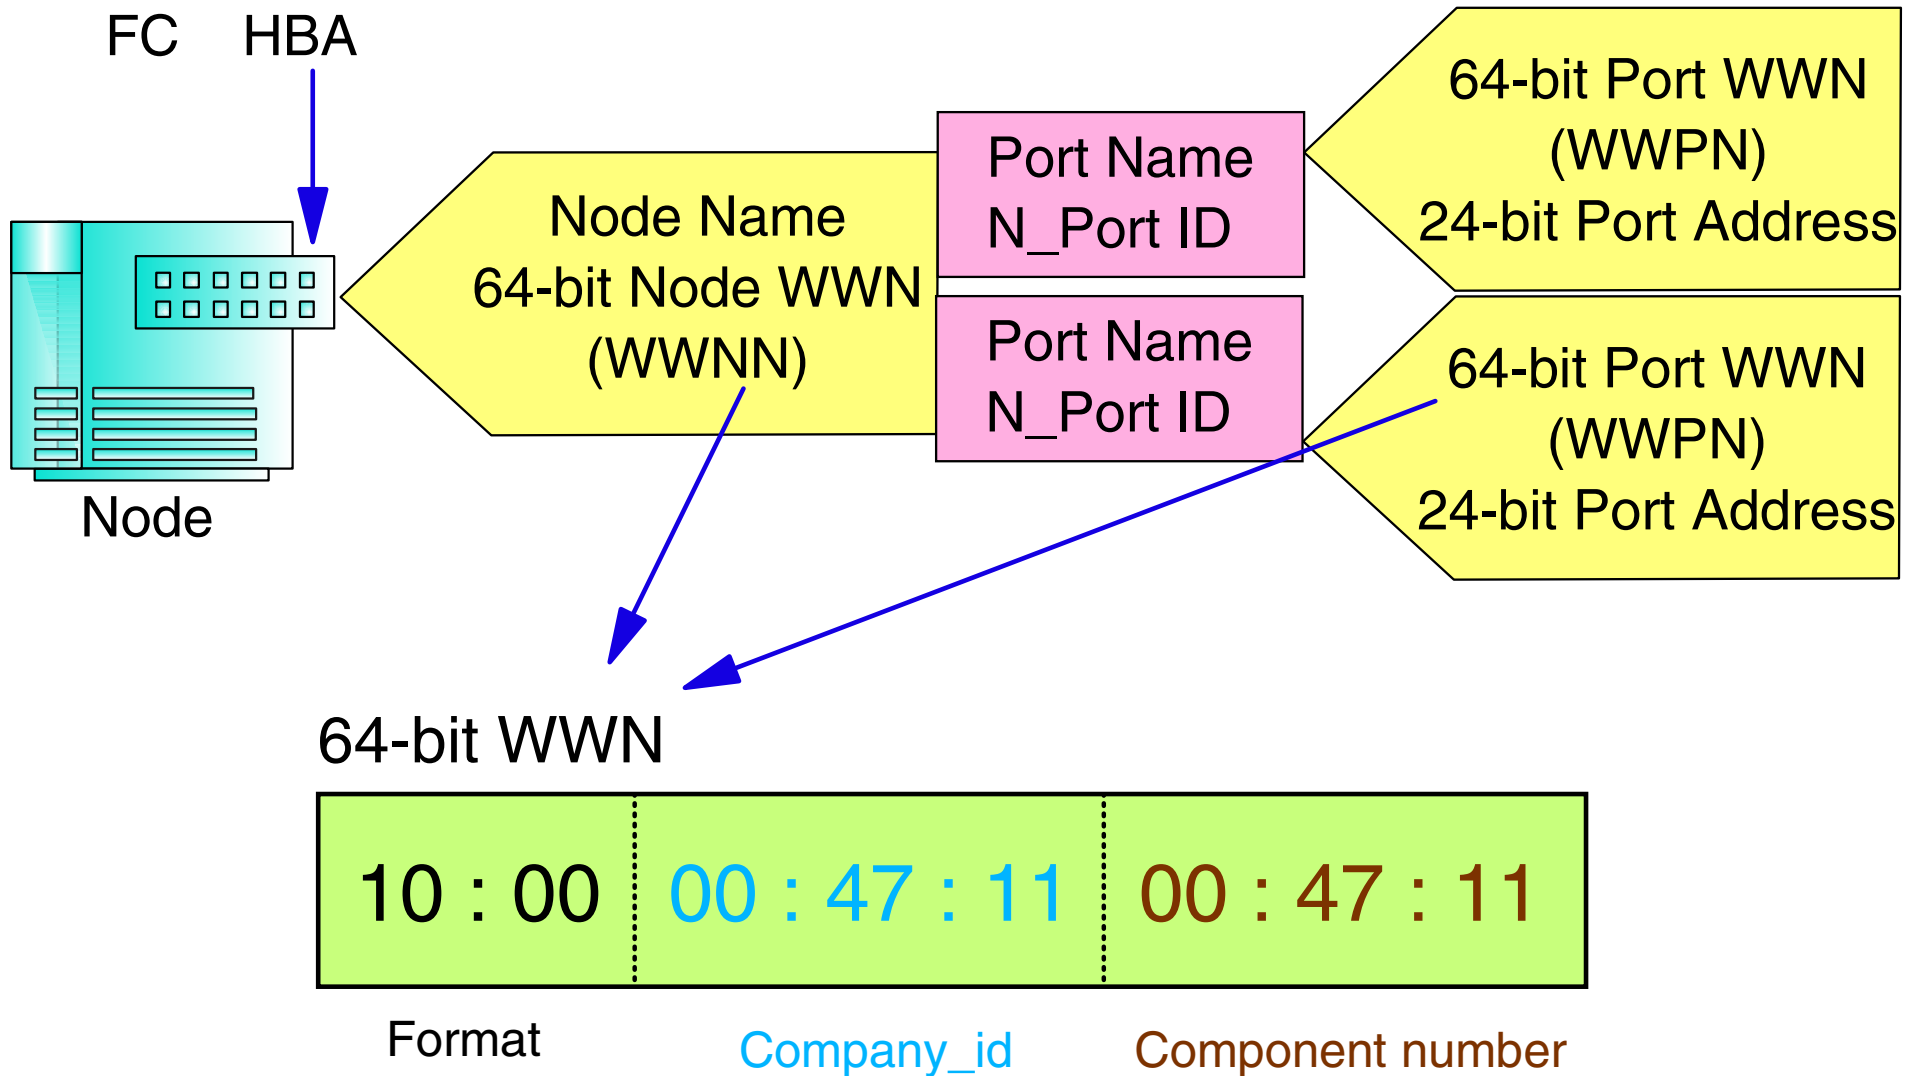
FC HBA

Node

Node Name
64-bit Node WWN
(WWNN)

Port Name
N_Port ID

Port Name
N_Port ID

64-bit Port WWN
(WWPN)
24-bit Port Address

64-bit Port WWN
(WWPN)
24-bit Port Address

64-bit WWN

| 10 : 00 | 00 : 47 : 11 | 00 : 47 : 11 |
|---|---|---|
| Format | Company_id | Component number |